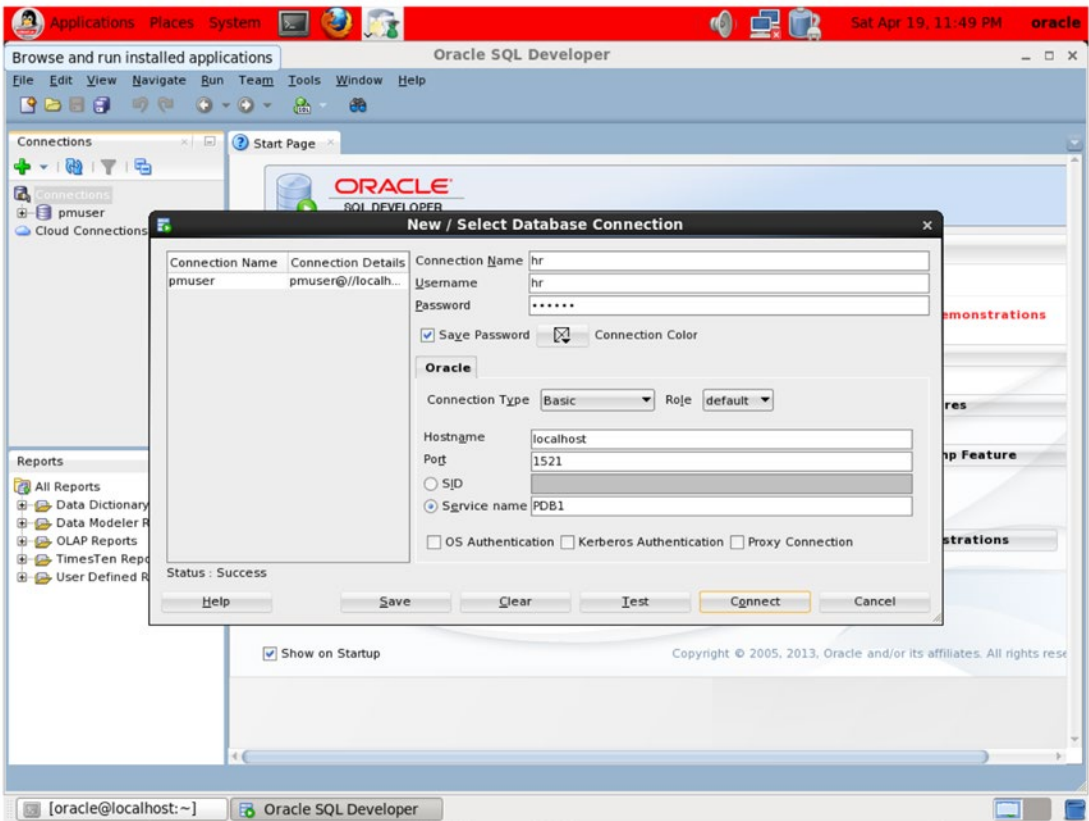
Applications Places System

Sat Apr 19, 11:49 PM oracle

Browse and run installed applications

Oracle SQL Developer

File Edit View Navigate Run Team Tools Window Help

Connections

Connections
pmuser
Cloud Connections

Start Page

ORACLE
SQL DEVELOPER

New / Select Database Connection

| Connection Name | Connection Details |
|---|---|
| pmuser | pmuser@//localh... |

Connection Name hr
Username hr
Password ••••••

Save Password
Connection Color

Oracle

Connection Type Basic
Role default

Hostname localhost
Port 1521
SID
Service name PDB1

OS Authentication
Kerberos Authentication
Proxy Connection

Status : Success

Help
Save
Clear
Test
Connect
Cancel

emonstrations
res
np Feature
strations

Reports

All Reports
Data Dictionary
Data Modeler R
OLAP Reports
TimesTen Repo
User Defined R

Show on Startup

Copyright © 2005, 2013, Oracle and/or its affiliates. All rights rese

[oracle@localhost:~]
Oracle SQL Developer